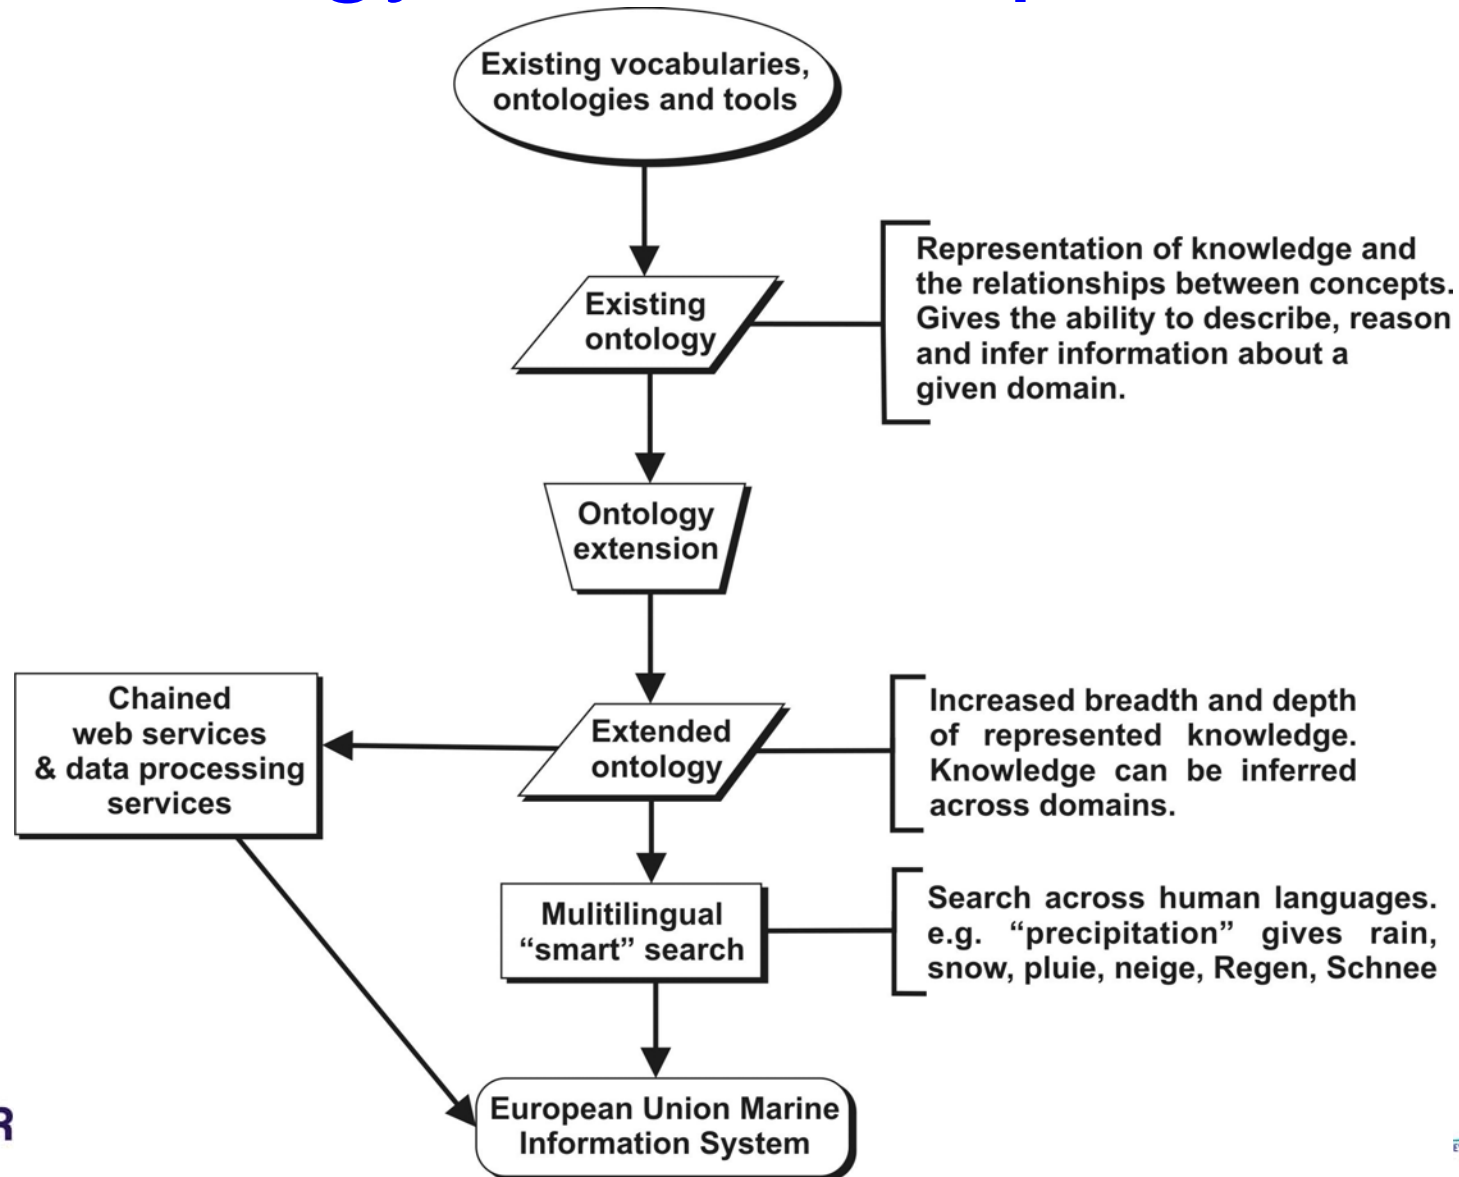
Existing vocabularies, ontologies and tools

Existing ontology

Representation of knowledge and the relationships between concepts. Gives the ability to describe, reason and infer information about a given domain.

Ontology extension

Chained web services & data processing services

Extended ontology

Increased breadth and depth of represented knowledge. Knowledge can be inferred across domains.

Mulitilingual “smart” search

Search across human languages. e.g. “precipitation” gives rain, snow, pluie, neige, Regen, Schnee

European Union Marine Information System

R